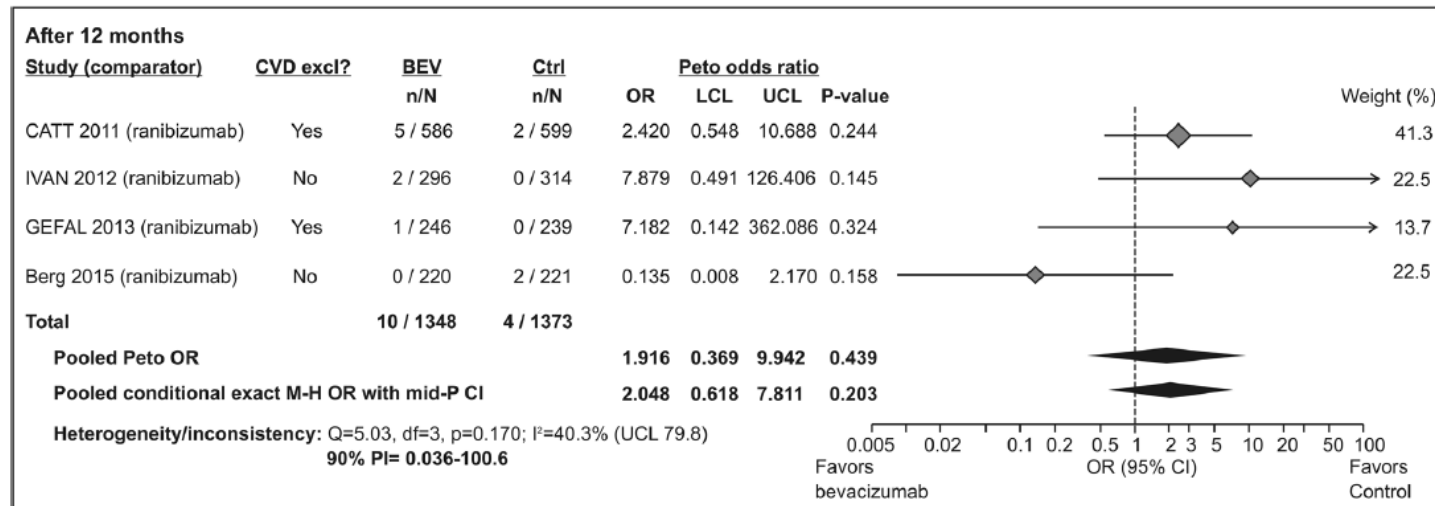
After 12 months

| Study (comparator) | CVD excl? | BEV n/N | Ctrl n/N | OR | LCL | UCL | P-value | Weight (%) |
|---|---|---|---|---|---|---|---|---|
| CATT 2011 (ranibizumab) | Yes | 5 / 586 | 2 / 599 | 2.420 | 0.548 | 10.688 | 0.244 | 41.3 |
| IVAN 2012 (ranibizumab) | No | 2 / 296 | 0 / 314 | 7.879 | 0.491 | 126.406 | 0.145 | 22.5 |
| GEFAL 2013 (ranibizumab) | Yes | 1 / 246 | 0 / 239 | 7.182 | 0.142 | 362.086 | 0.324 | 13.7 |
| Berg 2015 (ranibizumab) | No | 0 / 220 | 2 / 221 | 0.135 | 0.008 | 2.170 | 0.158 | 22.5 |
| Total | | 10 / 1348 | 4 / 1373 | | | | | |
| Pooled Peto OR | | | | 1.916 | 0.369 | 9.942 | 0.439 | |
| Pooled conditional exact M-H OR with mid-P CI | | | | 2.048 | 0.618 | 7.811 | 0.203 | |

Peto odds ratio

Heterogeneity/inconsistency: Q=5.03, df=3, p=0.170; I²=40.3% (UCL 79.8)
90% PI= 0.036-100.6

0.005 0.02 0.1 0.2 0.5 1 2 3 5 10 20 50 100
Favors bevacizumab
OR (95% CI)
Favors Control